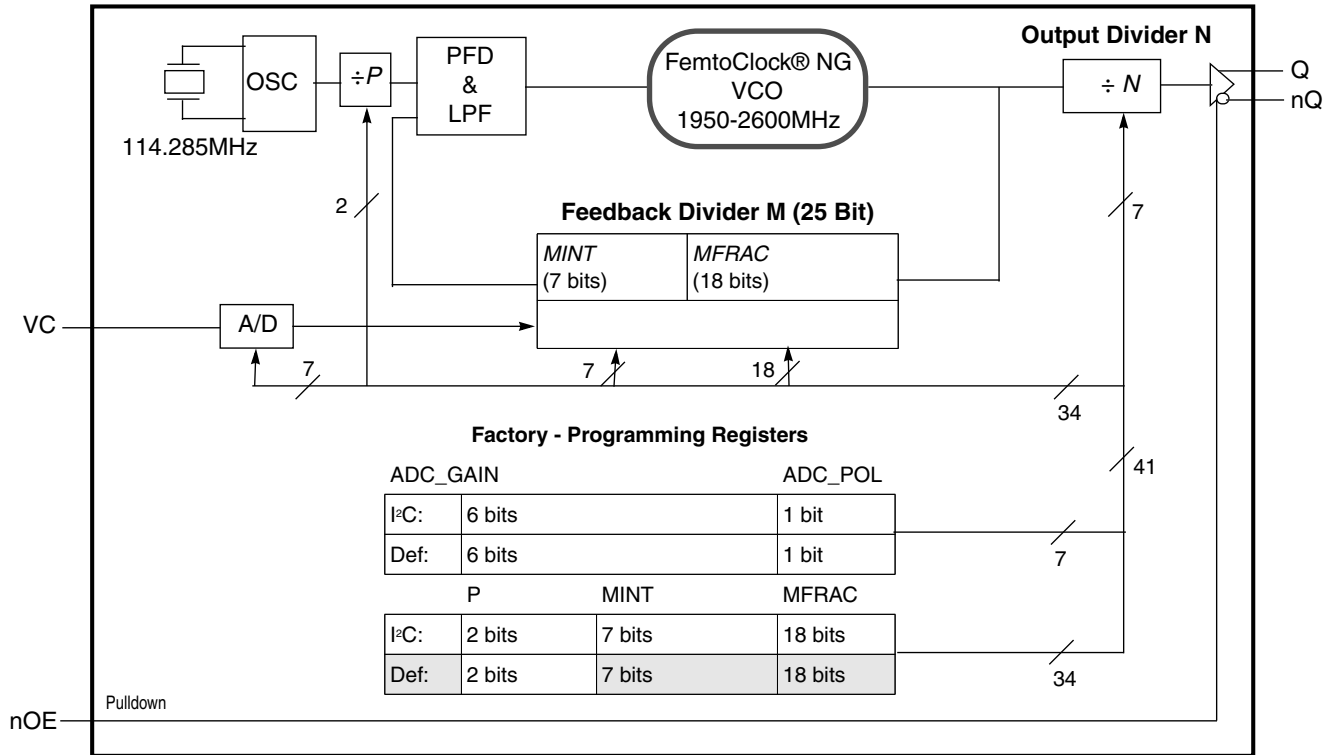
OSC

114.285MHz

$\div P$

PFD & LPF

FemtoClock® NG VCO 1950-2600MHz

Output Divider N

$\div N$

Q

nQ

2

Feedback Divider M (25 Bit)

7

| *MINT* (7 bits) | *MFRAC* (18 bits) |
|---|---|

VC

A/D

7

7

18

34

Factory - Programming Registers

41

ADC_GAIN

ADC_POL

| | | |
|---|---|---|
| I²C: | 6 bits | 1 bit |
| Def: | 6 bits | 1 bit |

7

| | P | MINT | MFRAC |
|---|---|---|---|
| I²C: | 2 bits | 7 bits | 18 bits |
| Def: | 2 bits | 7 bits | 18 bits |

34

Pulldown

nOE